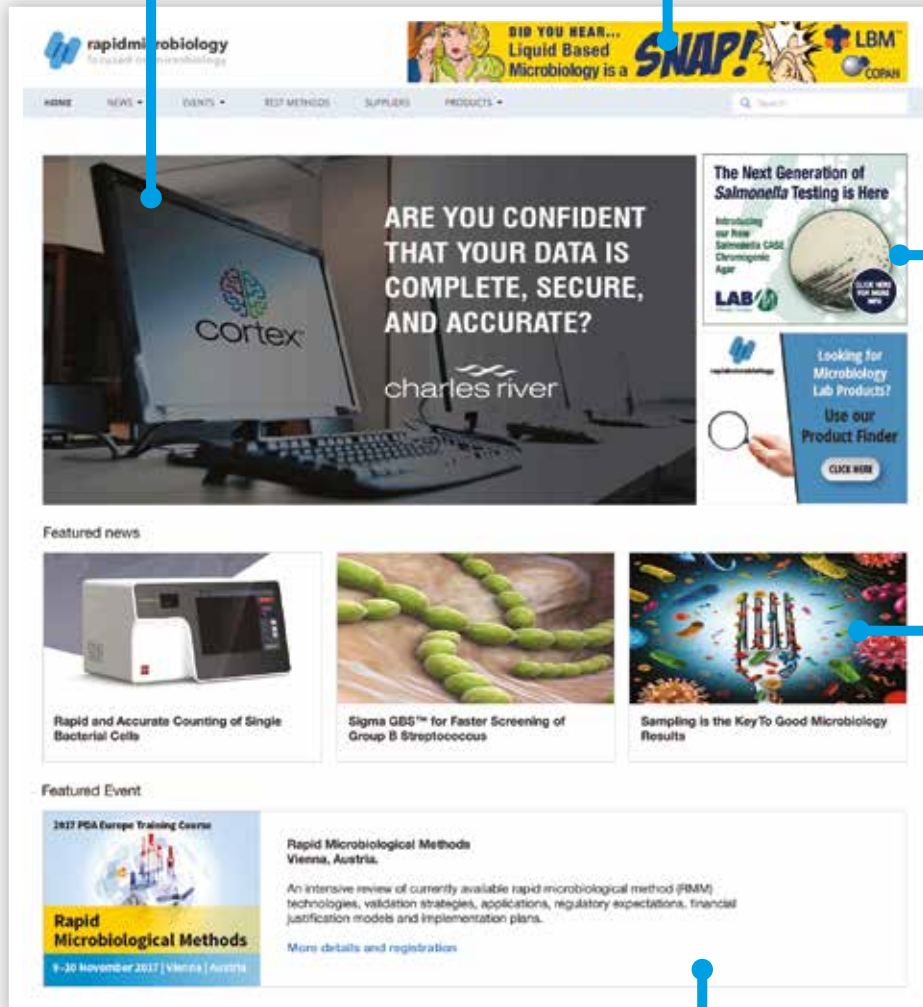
rapidmicrobiology
focused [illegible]

DID YOU HEAR...
Liquid Based
Microbiology is a
SNAP!

LBM
COPAN

HOME NEWS ▾ EVENTS ▾ TEST METHODS SUPPLIERS PRODUCTS ▾

Search

cortex

ARE YOU CONFIDENT THAT YOUR DATA IS COMPLETE, SECURE, AND ACCURATE?

charles river

The Next Generation of Salmonella Testing is Here

Introducing our New Salmonella CASE Chromogenic Agar

CLICK HERE FOR MORE INFO

LAB M

rapidmicrobiology

Looking for Microbiology Lab Products?

Use our Product Finder

CLICK HERE

Featured news

Rapid and Accurate Counting of Single Bacterial Cells

Sigma GBS™ for Faster Screening of Group B Streptococcus

Sampling is the KeyTo Good Microbiology Results

Featured Event

2017 PDA Europe Training Course

Rapid Microbiological Methods

9–10 November 2017 | Vienna | Austria

Rapid Microbiological Methods
Vienna, Austria.

An intensive review of currently available rapid microbiological method (RMM) technologies, validation strategies, applications, regulatory expectations, financial justification models and implementation plans.

More details and registration